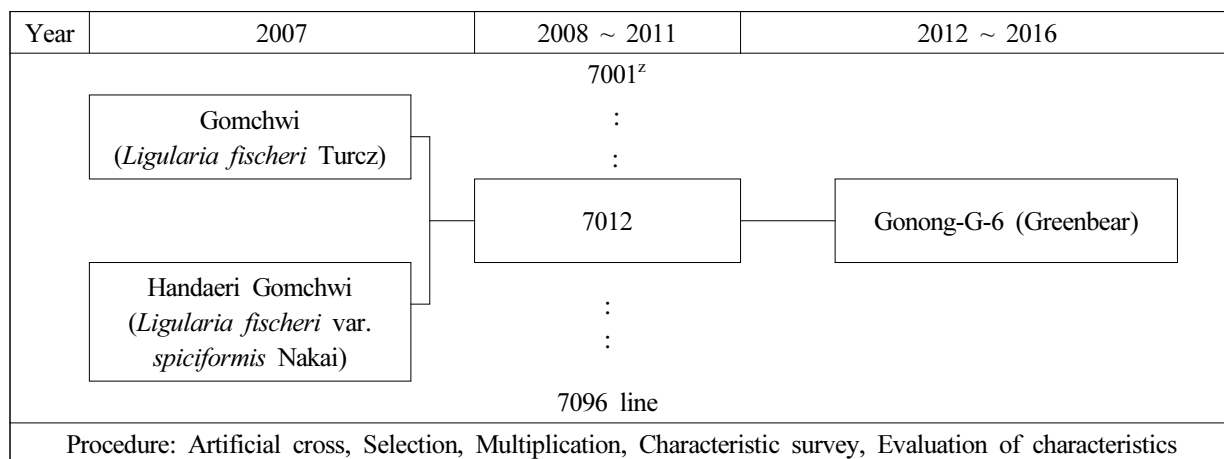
| Year | 2007 | 2008 ~ 2011 | 2012 ~ 2016 |
|---|---|---|---|

$7001^z$

:

:

Gomchwi (*Ligularia fischeri* Turcz)

Handaeri Gomchwi (*Ligularia fischeri* var. *spiciformis* Nakai)

7012

Gonong-G-6 (Greenbear)

:

:

7096 line

Procedure: Artificial cross, Selection, Multiplication, Characteristic survey, Evaluation of characteristics